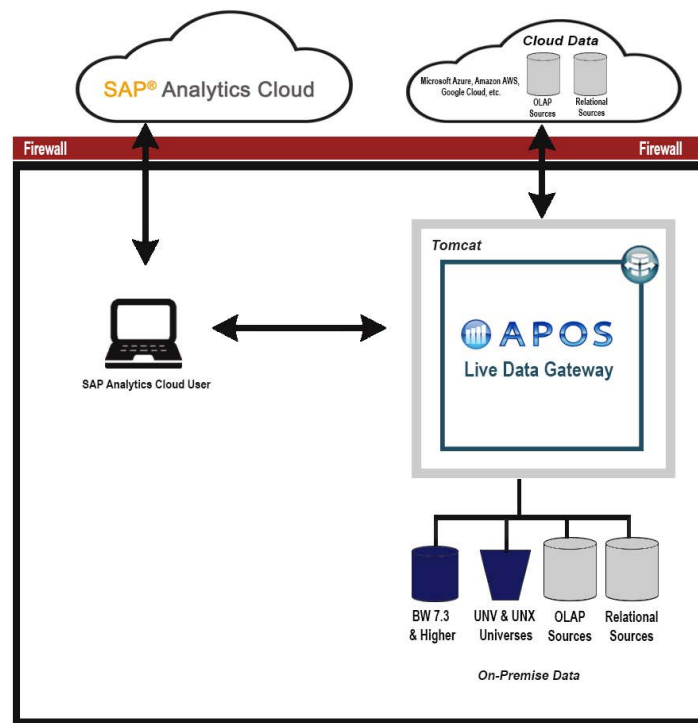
SAP® Analytics Cloud

Cloud Data

Microsoft Azure, Amazon AWS, Google Cloud, etc.

OLAP Sources

Relational Sources

Firewall

Firewall

Tomcat

APOS

Live Data Gateway

SAP Analytics Cloud User

BW 7.3 & Higher

UNV & UNX Universes

OLAP Sources

Relational Sources

On-Premise Data